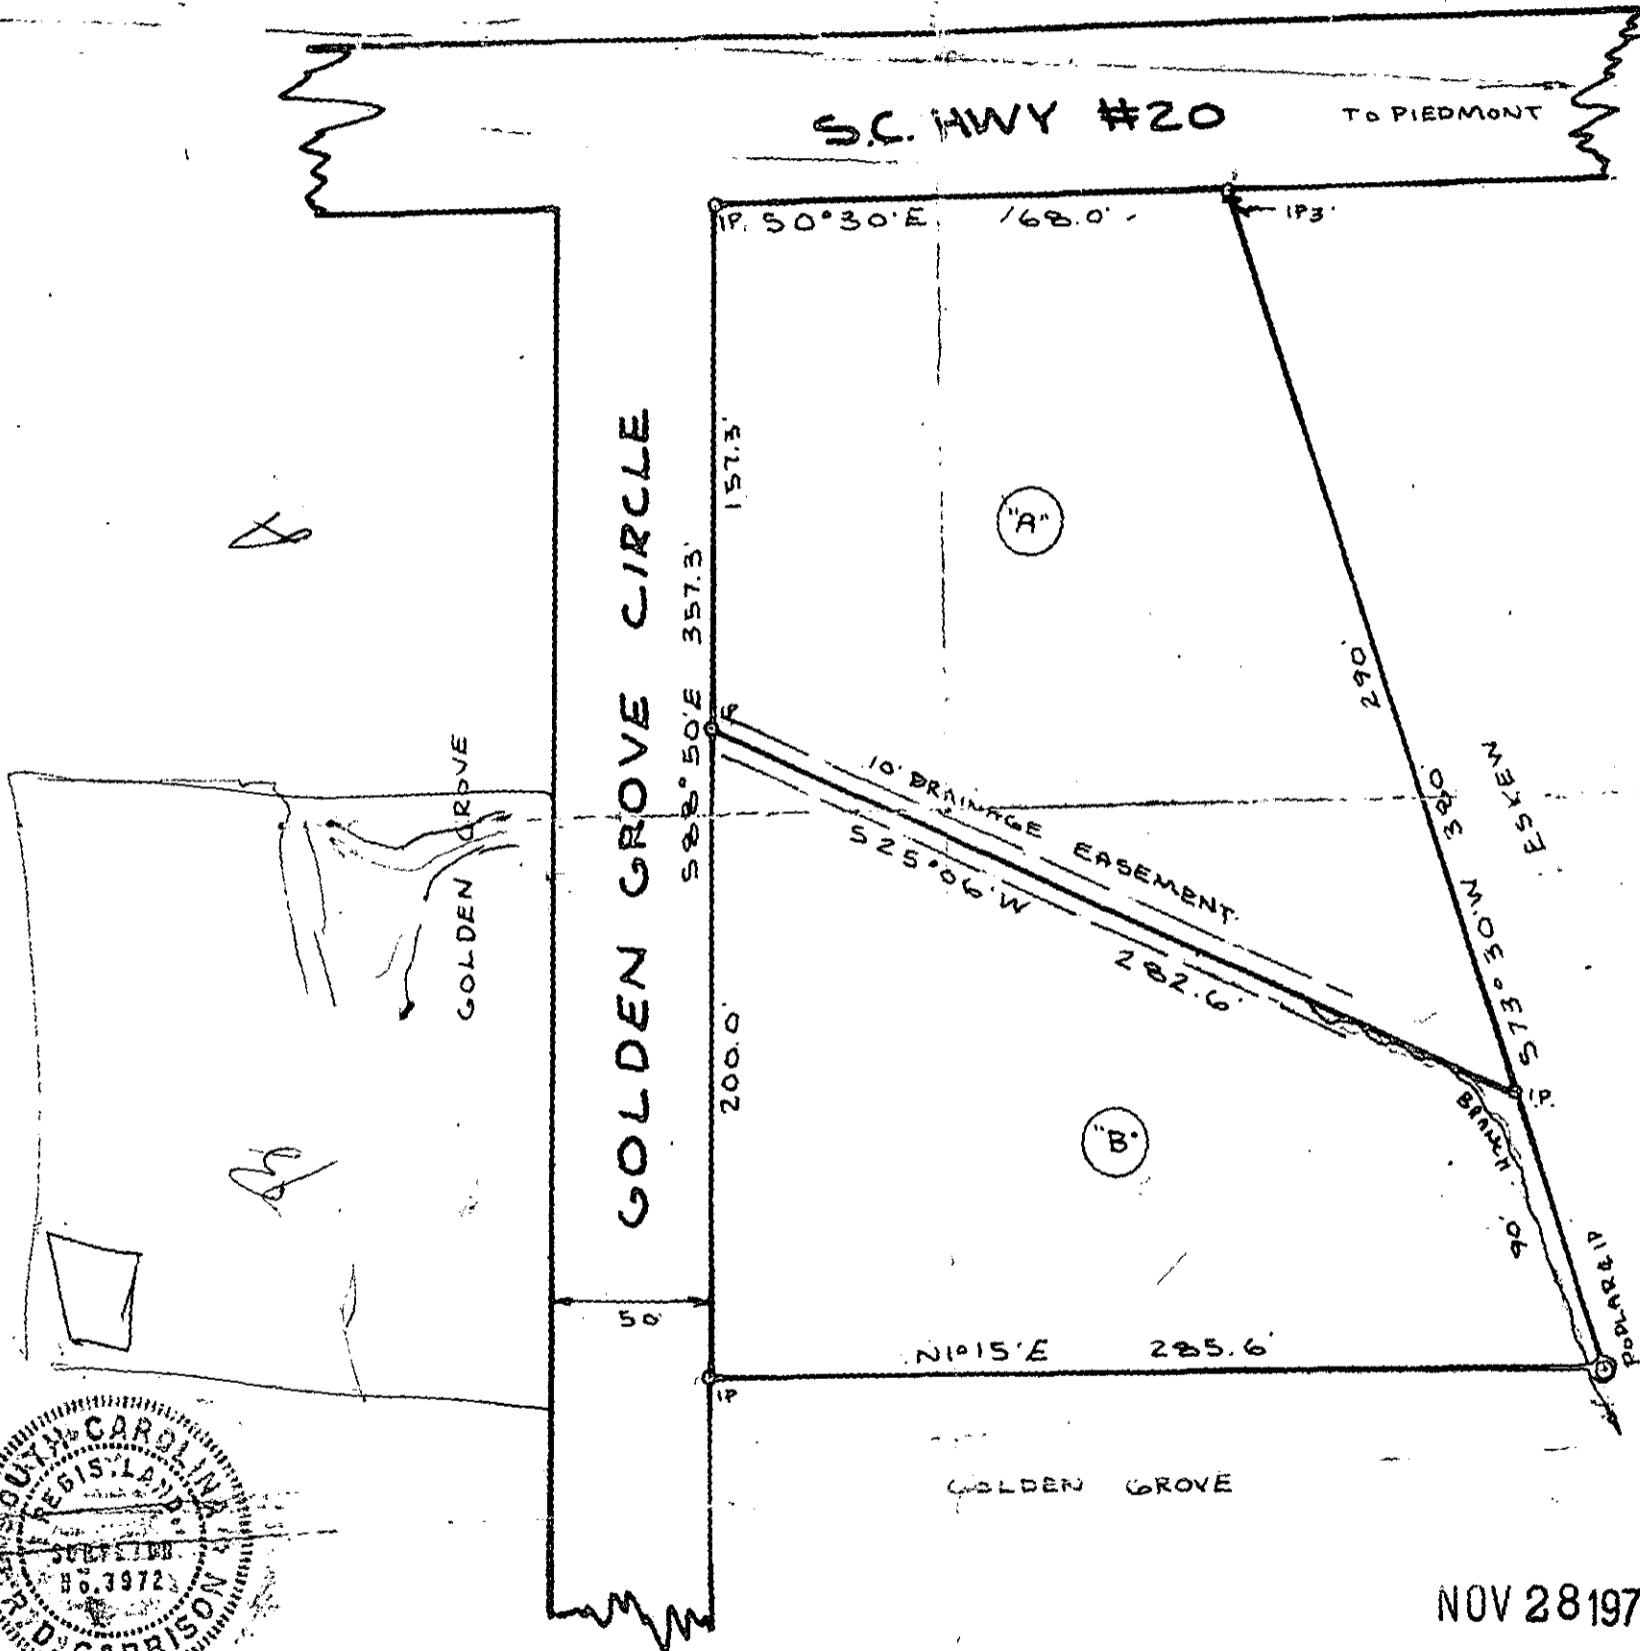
S.C. HWY #20

TO PIEDMONT

IP. 50°30'E 168.0'

IP3

157.3'

"A"

GOLDEN GROVE CIRCLE

S20°50'E 357.3'

IP

290'

10' DRAINAGE EASEMENT

S25°06'W 282.6'

320

S73°30'W

ESKEW

GOLDEN GROVE

200.0'

IP.

BRANCH

"B"

90'

POPLAR & IP

50'

N1°15'E 285.6'

IP

GOLDEN GROVE

SOUTH CAROLINA REGIS. LAND SURVEYOR No. 3972 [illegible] D. GARRISON

NOV 28 197